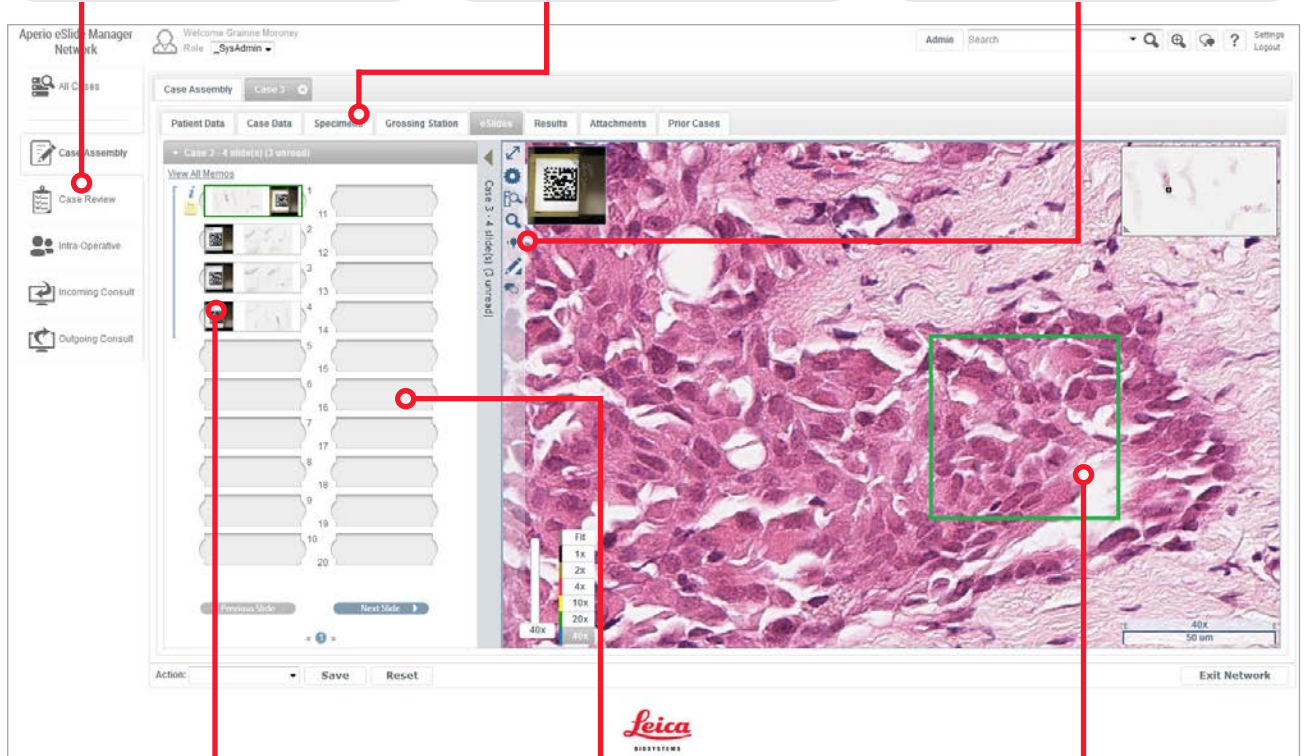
Aperio eSlide Manager Network

Welcome Grainne Moroney
Role _SysAdmin

Admin Search

? Settings Logout

All Cases

Case Assembly

Case Review

Intra-Operative

Incoming Consult

Outgoing Consult

Case Assembly Case 3

Patient Data Case Data Specimens Grossing Station eSlides Results Attachments Prior Cases

Case 3 - 4 slide(s) (3 unread)

View All Memos

1 2 3 4 5 6 7 8 9 10 11 12 13 14 15 16 17 18 19 20

Previous Slide Next Slide

Case 3 - 4 slide(s) (3 unread)

Fit
1x
2x
4x
10x
20x
40x

40x

40x
50 um

Action: Save Reset

Exit Network

Leica
BIOSYSTEMS